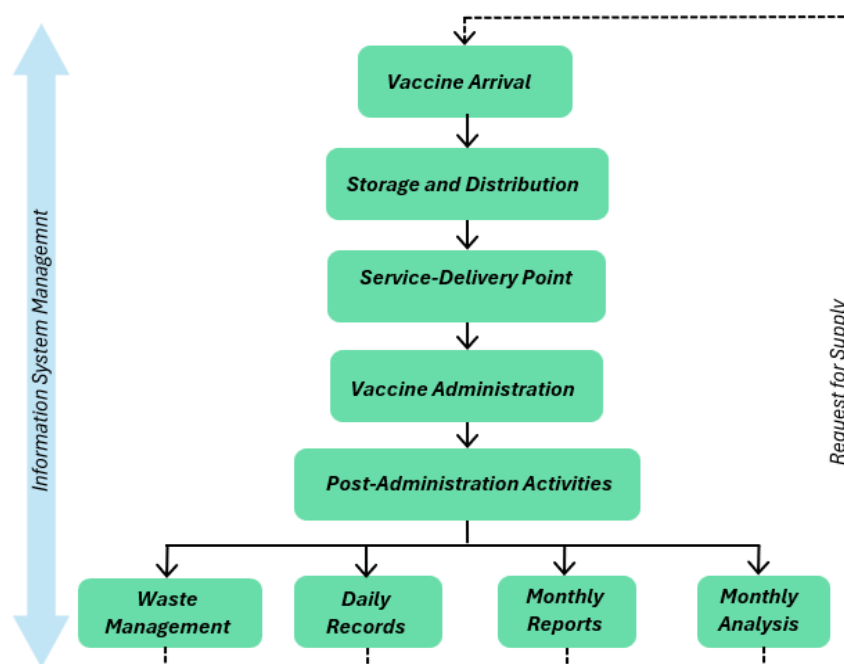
Information System Managemnt

Vaccine Arrival

Storage and Distribution

Service-Delivery Point

Vaccine Administration

Post-Administration Activities

Waste Management

Daily Records

Monthly Reports

Monthly Analysis

Request for Supply